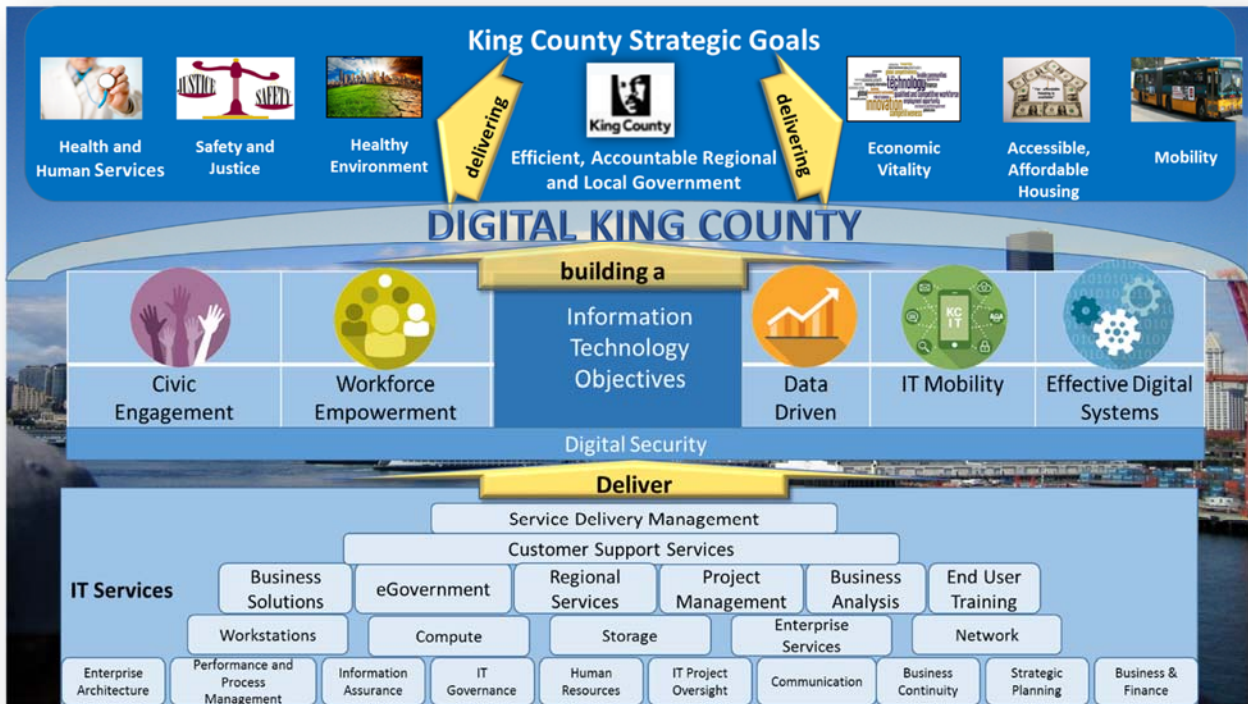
King County Strategic Goals

Health and Human Services

JUSTICE SAFETY

Safety and Justice

Healthy Environment

delivering

King County

Efficient, Accountable Regional and Local Government

delivering

technology

Economic Vitality

Accessible, Affordable Housing

Mobility

DIGITAL KING COUNTY

building a

Civic Engagement

Workforce Empowerment

Information Technology Objectives

Data Driven

KC IT

IT Mobility

Effective Digital Systems

Digital Security

Deliver

Service Delivery Management

Customer Support Services

IT Services

Business Solutions

eGovernment

Regional Services

Project Management

Business Analysis

End User Training

Workstations

Compute

Storage

Enterprise Services

Network

Enterprise Architecture

Performance and Process Management

Information Assurance

IT Governance

Human Resources

IT Project Oversight

Communication

Business Continuity

Strategic Planning

Business & Finance